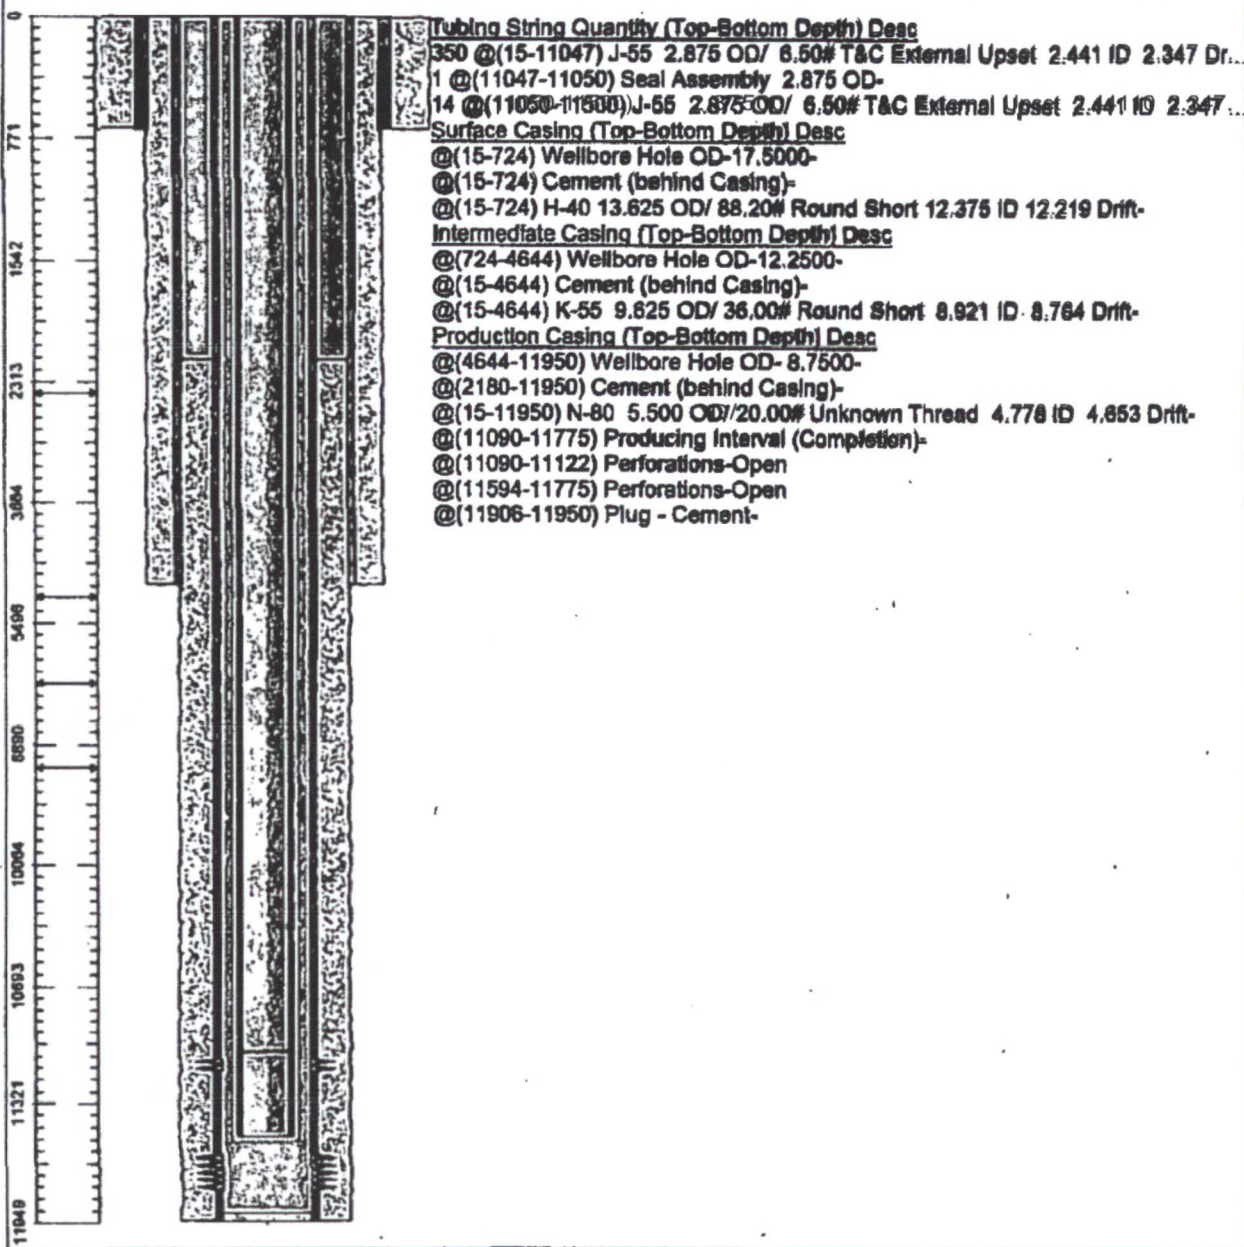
0
771
1542
2313
3084
5496
8890
10064
10693
11321
11949

Tubing String Quantity (Top-Bottom Depth) Desc
350 @(15-11047) J-55 2.875 OD/ 6.50# T&C External Upset 2.441 ID 2.347 Dr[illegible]
1 @(11047-11050) Seal Assembly 2.875 OD-
14 @(11050-11500) J-55 2.875 OD/ 6.50# T&C External Upset 2.441 ID 2.347 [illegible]
Surface Casing (Top-Bottom Depth) Desc
@(15-724) Wellbore Hole OD-17.5000-
@(15-724) Cement (behind Casing)-
@(15-724) H-40 13.625 OD/ 88.20# Round Short 12.375 ID 12.219 Drift-
Intermediate Casing (Top-Bottom Depth) Desc
@(724-4644) Wellbore Hole OD-12.2500-
@(15-4644) Cement (behind Casing)-
@(15-4644) K-55 9.625 OD/ 36.00# Round Short 8.921 ID 8.764 Drift-
Production Casing (Top-Bottom Depth) Desc
@(4644-11950) Wellbore Hole OD- 8.7500-
@(2180-11950) Cement (behind Casing)-
@(15-11950) N-80 5.500 OD/20.00# Unknown Thread 4.778 ID 4.653 Drift-
@(11090-11775) Producing Interval (Completion)-
@(11090-11122) Perforations-Open
@(11594-11775) Perforations-Open
@(11906-11950) Plug - Cement-